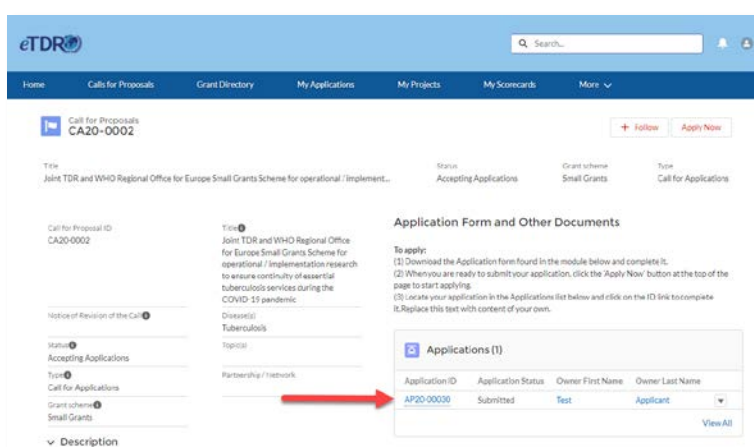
eTDR

Search...

Home
Calls for Proposals
Grant Directory
My Applications
My Projects
My Scorecards
More

Call for Proposals
CA20-0002

+ Follow
Apply Now

Title
Joint TDR and WHO Regional Office for Europe Small Grants Scheme for operational / implement...

Status
Accepting Applications

Grant scheme
Small Grants

Type
Call for Applications

Call for Proposal ID
CA20-0002

Title
Joint TDR and WHO Regional Office for Europe Small Grants Scheme for operational / implementation research to ensure continuity of essential tuberculosis services during the COVID-19 pandemic

Notice of Revision of the Call

Disease(s)
Tuberculosis

Status
Accepting Applications

Topic(s)

Type
Call for Applications

Partnership / Network

Grant scheme
Small Grants

Description

Application Form and Other Documents

To apply:
(1) Download the Application form found in the module below and complete it.
(2) When you are ready to submit your application, click the 'Apply Now' button at the top of the page to start applying.
(3) Locate your application in the Applications list below and click on the ID link to complete it.Replace this text with content of your own.

Applications (1)

| Application ID | Application Status | Owner First Name | Owner Last Name |
|---|---|---|---|
| AP20-00030 | Submitted | Test | Applicant |

View All